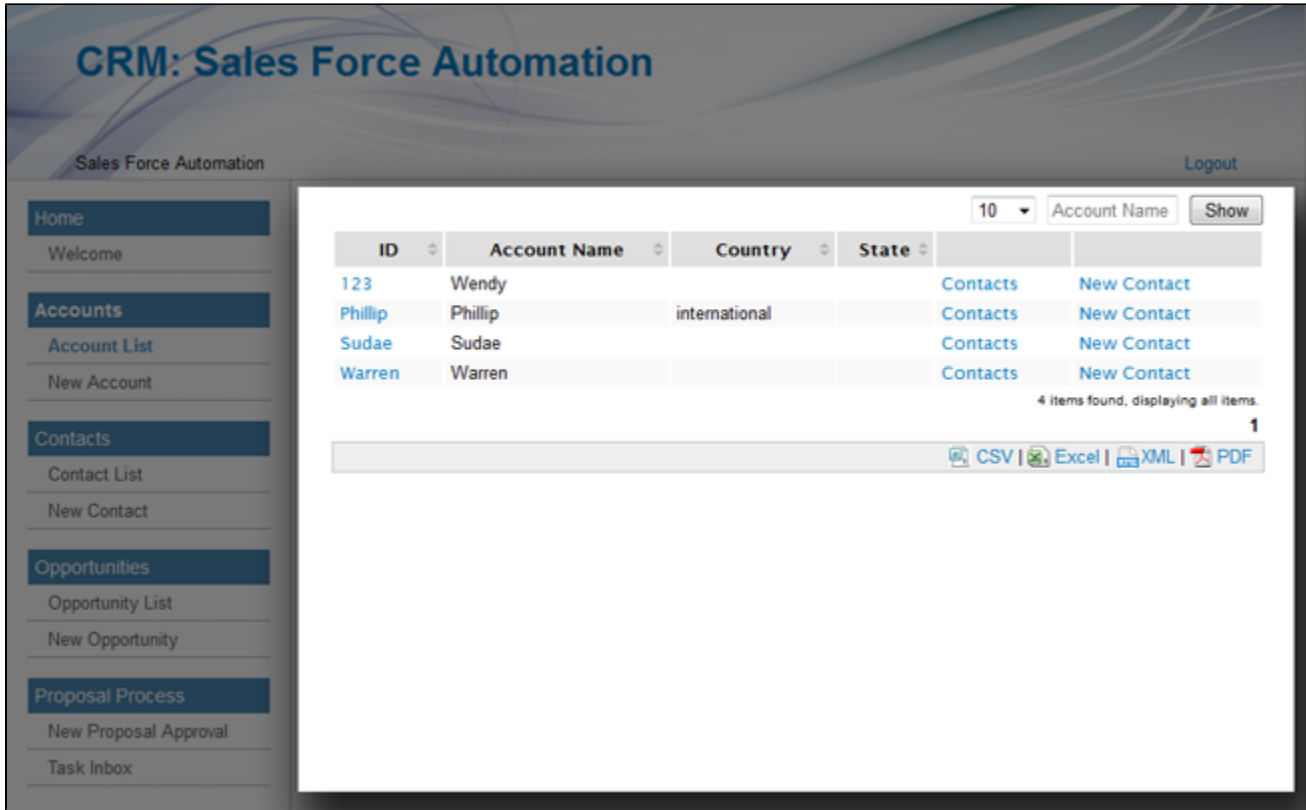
CRM: Sales Force Automation

Sales Force Automation

Logout

Home
Welcome

Accounts
Account List
New Account

Contacts
Contact List
New Contact

Opportunities
Opportunity List
New Opportunity

Proposal Process
New Proposal Approval
Task Inbox

10 Account Name Show

| ID | Account Name | Country | State | | |
|---|---|---|---|---|---|
| 123 | Wendy | | | Contacts | New Contact |
| Phillip | Phillip | international | | Contacts | New Contact |
| Sudae | Sudae | | | Contacts | New Contact |
| Warren | Warren | | | Contacts | New Contact |

4 items found, displaying all items.

1

CSV | Excel | XML | PDF